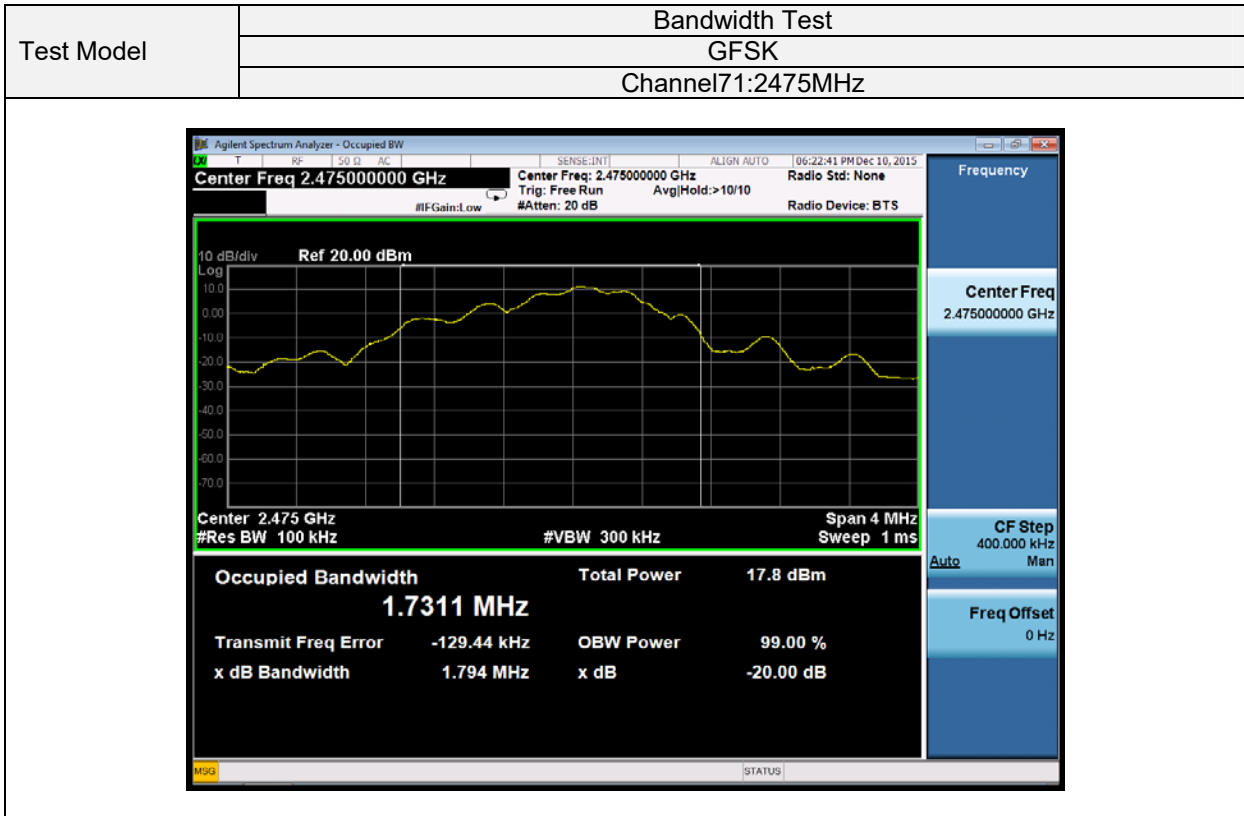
| Test Model | Bandwidth Test |
|---|---|
| | GFSK |
| | Channel71:2475MHz |

Agilent Spectrum Analyzer - Occupied BW
LXI T RF 50 Ω AC SENSE:INT ALIGN AUTO 06:22:41 PM Dec 10, 2015
Center Freq 2.475000000 GHz
Center Freq: 2.475000000 GHz
Trig: Free Run Avg|Hold:>10/10
#IFGain:Low #Atten: 20 dB
Radio Std: None
Radio Device: BTS

Frequency

10 dB/div Ref 20.00 dBm
Log
10.0
0.00
-10.0
-20.0
-30.0
-40.0
-50.0
-60.0
-70.0
Center 2.475 GHz
#Res BW 100 kHz
#VBW 300 kHz
Span 4 MHz
Sweep 1 ms

Center Freq
2.475000000 GHz

CF Step
400.000 kHz
Auto Man

Freq Offset
0 Hz

Occupied Bandwidth
1.7311 MHz
Total Power 17.8 dBm
Transmit Freq Error -129.44 kHz
OBW Power 99.00 %
x dB Bandwidth 1.794 MHz
x dB -20.00 dB

MSG
STATUS